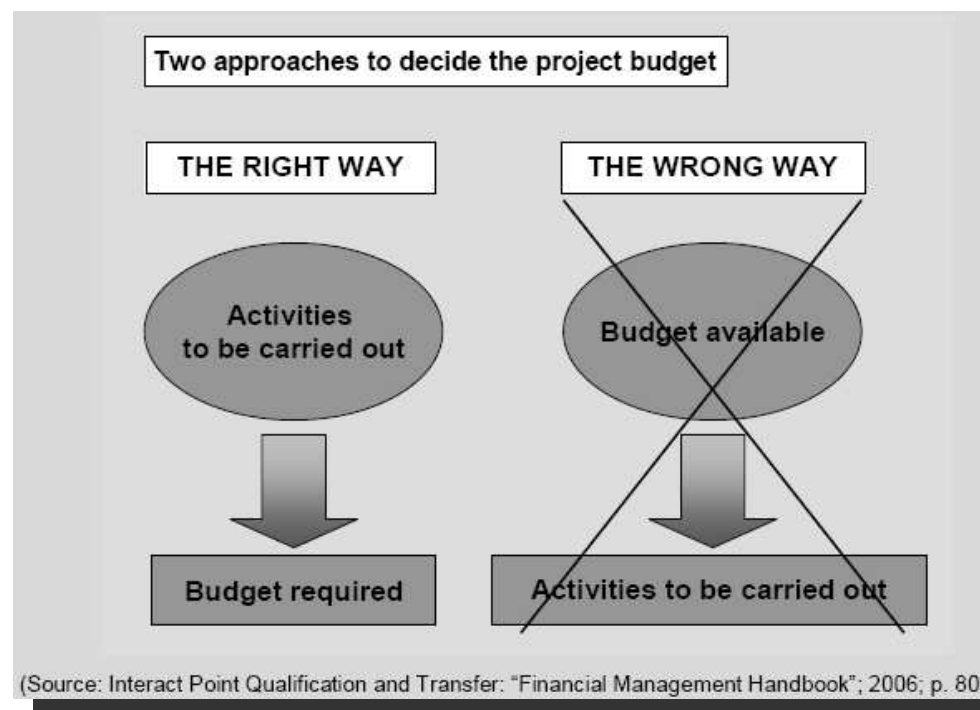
Two approaches to decide the project budget

THE RIGHT WAY

THE WRONG WAY

Activities to be carried out

Budget available

Budget required

Activities to be carried out

(Source: Interact Point Qualification and Transfer: "Financial Management Handbook"; 2006; p. 80